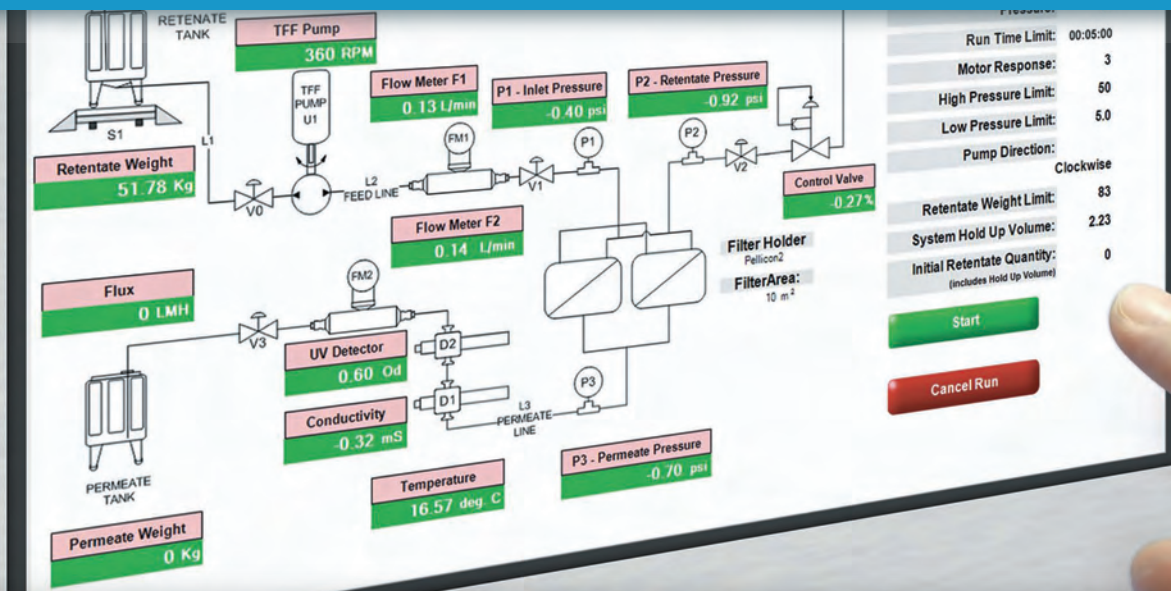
RETENATE TANK

TFF Pump
360 RPM

TFF PUMP U1

S1

L1

Retentate Weight
51.78 Kg

V0

L2 FEED LINE

Flow Meter F1
0.13 L/min

FM1

V1

P1 - Inlet Pressure
-0.40 psi

P1

P2 - Retentate Pressure
-0.92 psi

P2

V2

Control Valve
-0.27%

Flow Meter F2
0.14 L/min

Filter Holder
Pellicon2

FilterArea:
10 $m^2$

Flux
0 LMH

FM2

V3

UV Detector
0.60 Od

D2

D1

Conductivity
-0.32 mS

P3

L3 PERMEATE LINE

PERMEATE TANK

Temperature
16.57 deg. C

P3 - Permeate Pressure
-0.70 psi

Permeate Weight
0 Kg

Pressure:

Run Time Limit: 00:05:00
Motor Response: 3
High Pressure Limit: 50
Low Pressure Limit: 5.0
Pump Direction: Clockwise
Retentate Weight Limit: 83
System Hold Up Volume: 2.23
Initial Retentate Quantity: 0
(includes Hold Up Volume)

Start

Cancel Run